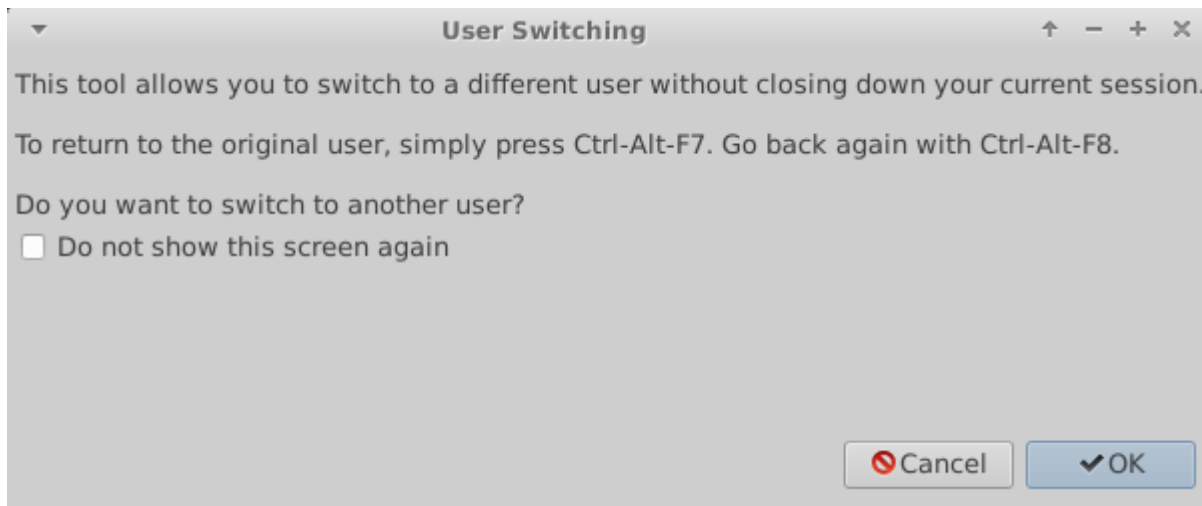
User Switching

This tool allows you to switch to a different user without closing down your current session.

To return to the original user, simply press Ctrl-Alt-F7. Go back again with Ctrl-Alt-F8.

Do you want to switch to another user?

Do not show this screen again

Cancel

OK